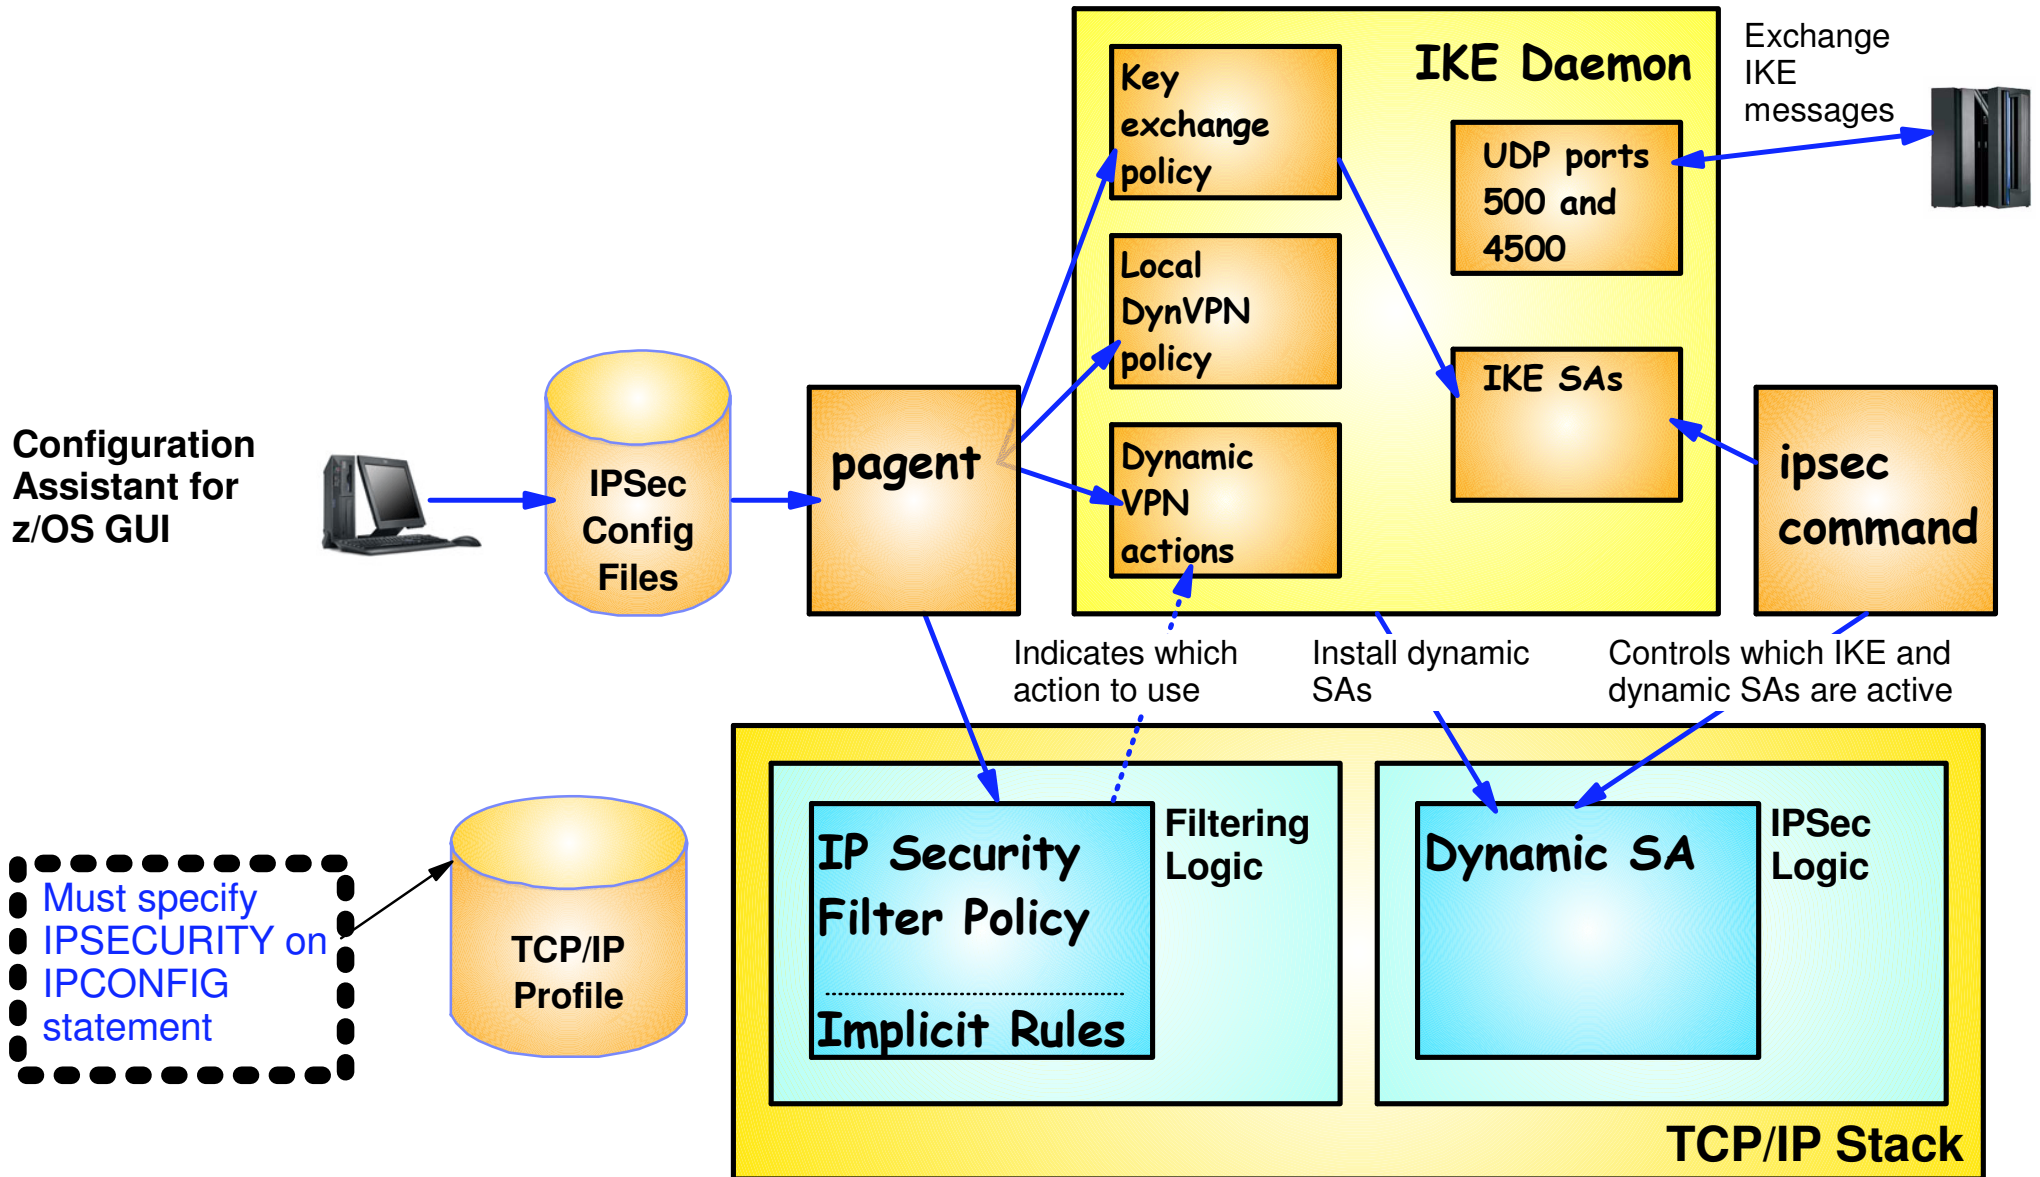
Configuration Assistant for z/OS GUI

IPSec Config Files

pagent

IKE Daemon

Key exchange policy

Local DynVPN policy

Dynamic VPN actions

UDP ports 500 and 4500

IKE SAs

Exchange IKE messages

ipsec command

Indicates which action to use

Install dynamic SAs

Controls which IKE and dynamic SAs are active

Must specify IPSECURITY on IPCONFIG statement

TCP/IP Profile

IP Security Filter Policy

Implicit Rules

Filtering Logic

Dynamic SA

IPSec Logic

TCP/IP Stack